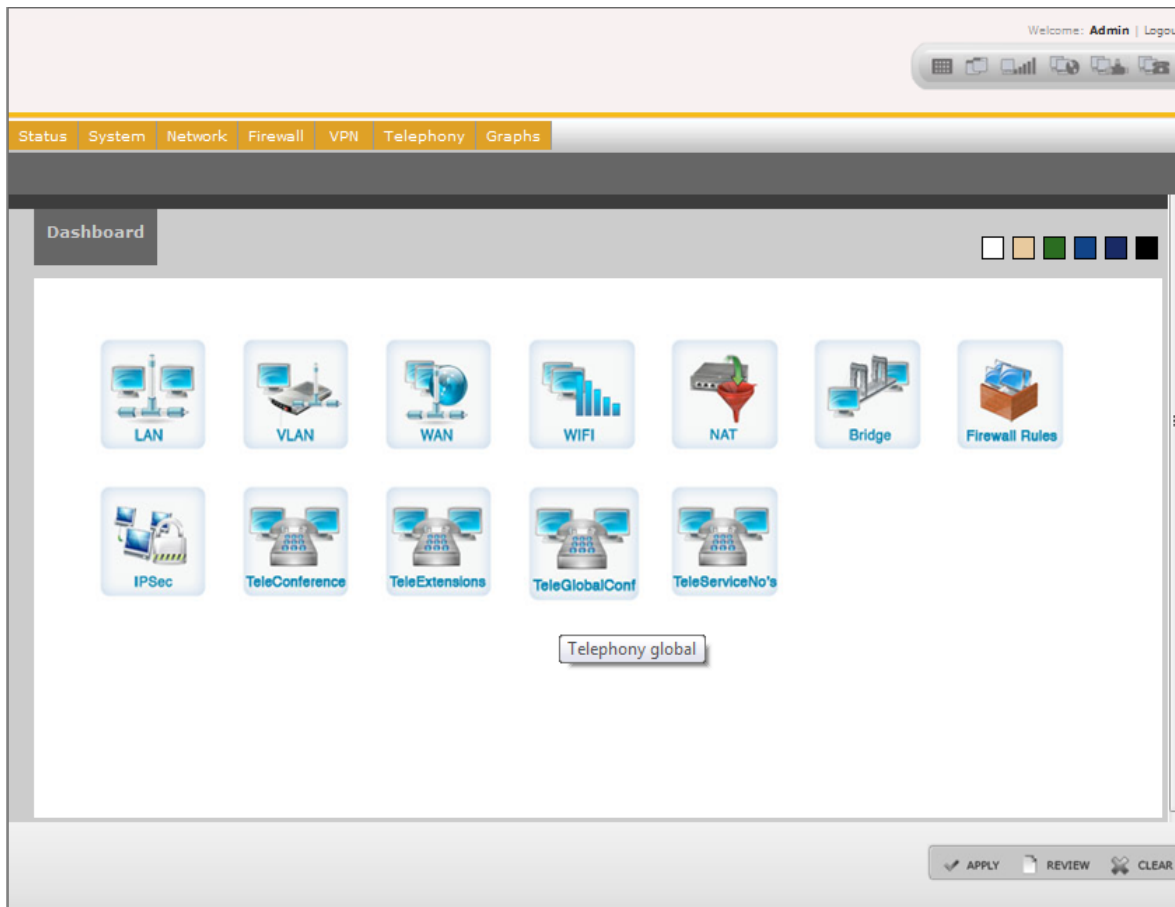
Welcome: Admin | Logou

Status System Network Firewall VPN Telephony Graphs

Dashboard

LAN VLAN WAN WIFI NAT Bridge Firewall Rules

IPSec TeleConference TeleExtensions TeleGlobalConf TeleServiceNo's

Telephony global

APPLY REVIEW CLEAR